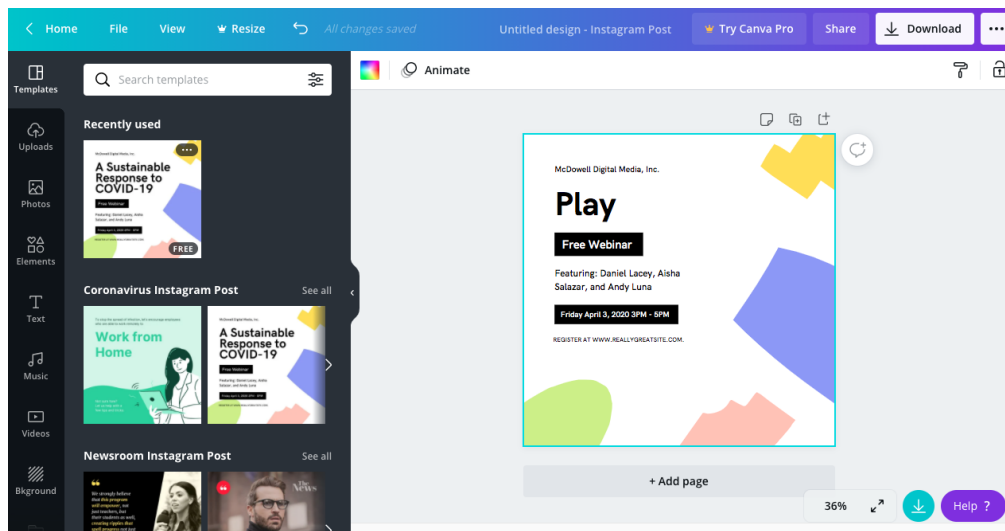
Home File View Resize All changes saved Untitled design - Instagram Post Try Canva Pro Share Download

Templates
Uploads
Photos
Elements
Text
Music
Videos
Bkground

Search templates

Recently used

McDowell Digital Media, Inc.
A Sustainable Response to COVID-19
Free Webinar
FREE

Coronavirus Instagram Post See all

Work from Home

McDowell Digital Media, Inc.
A Sustainable Response to COVID-19
Free Webinar

Newsroom Instagram Post See all

Animate

McDowell Digital Media, Inc.

Play

Free Webinar

Featuring: Daniel Lacey, Aisha Salazar, and Andy Luna

Friday April 3, 2020 3PM - 5PM

REGISTER AT WWW.REALLYGREATSITE.COM.

+ Add page

36%

Help ?